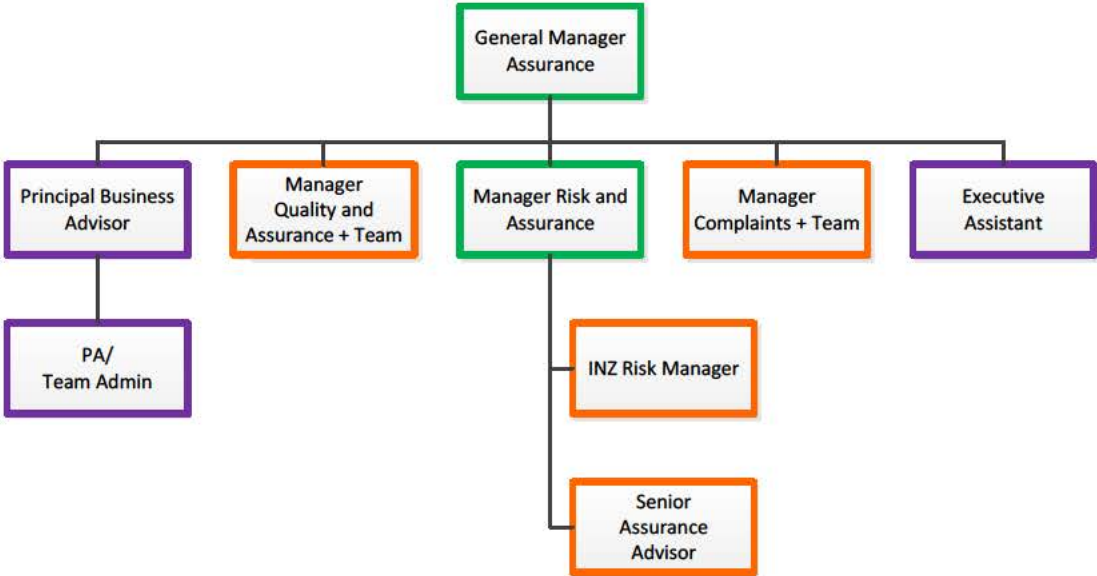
General Manager Assurance

Principal Business Advisor

Manager Quality and Assurance + Team

Manager Risk and Assurance

Manager Complaints + Team

Executive Assistant

PA/ Team Admin

INZ Risk Manager

Senior Assurance Advisor